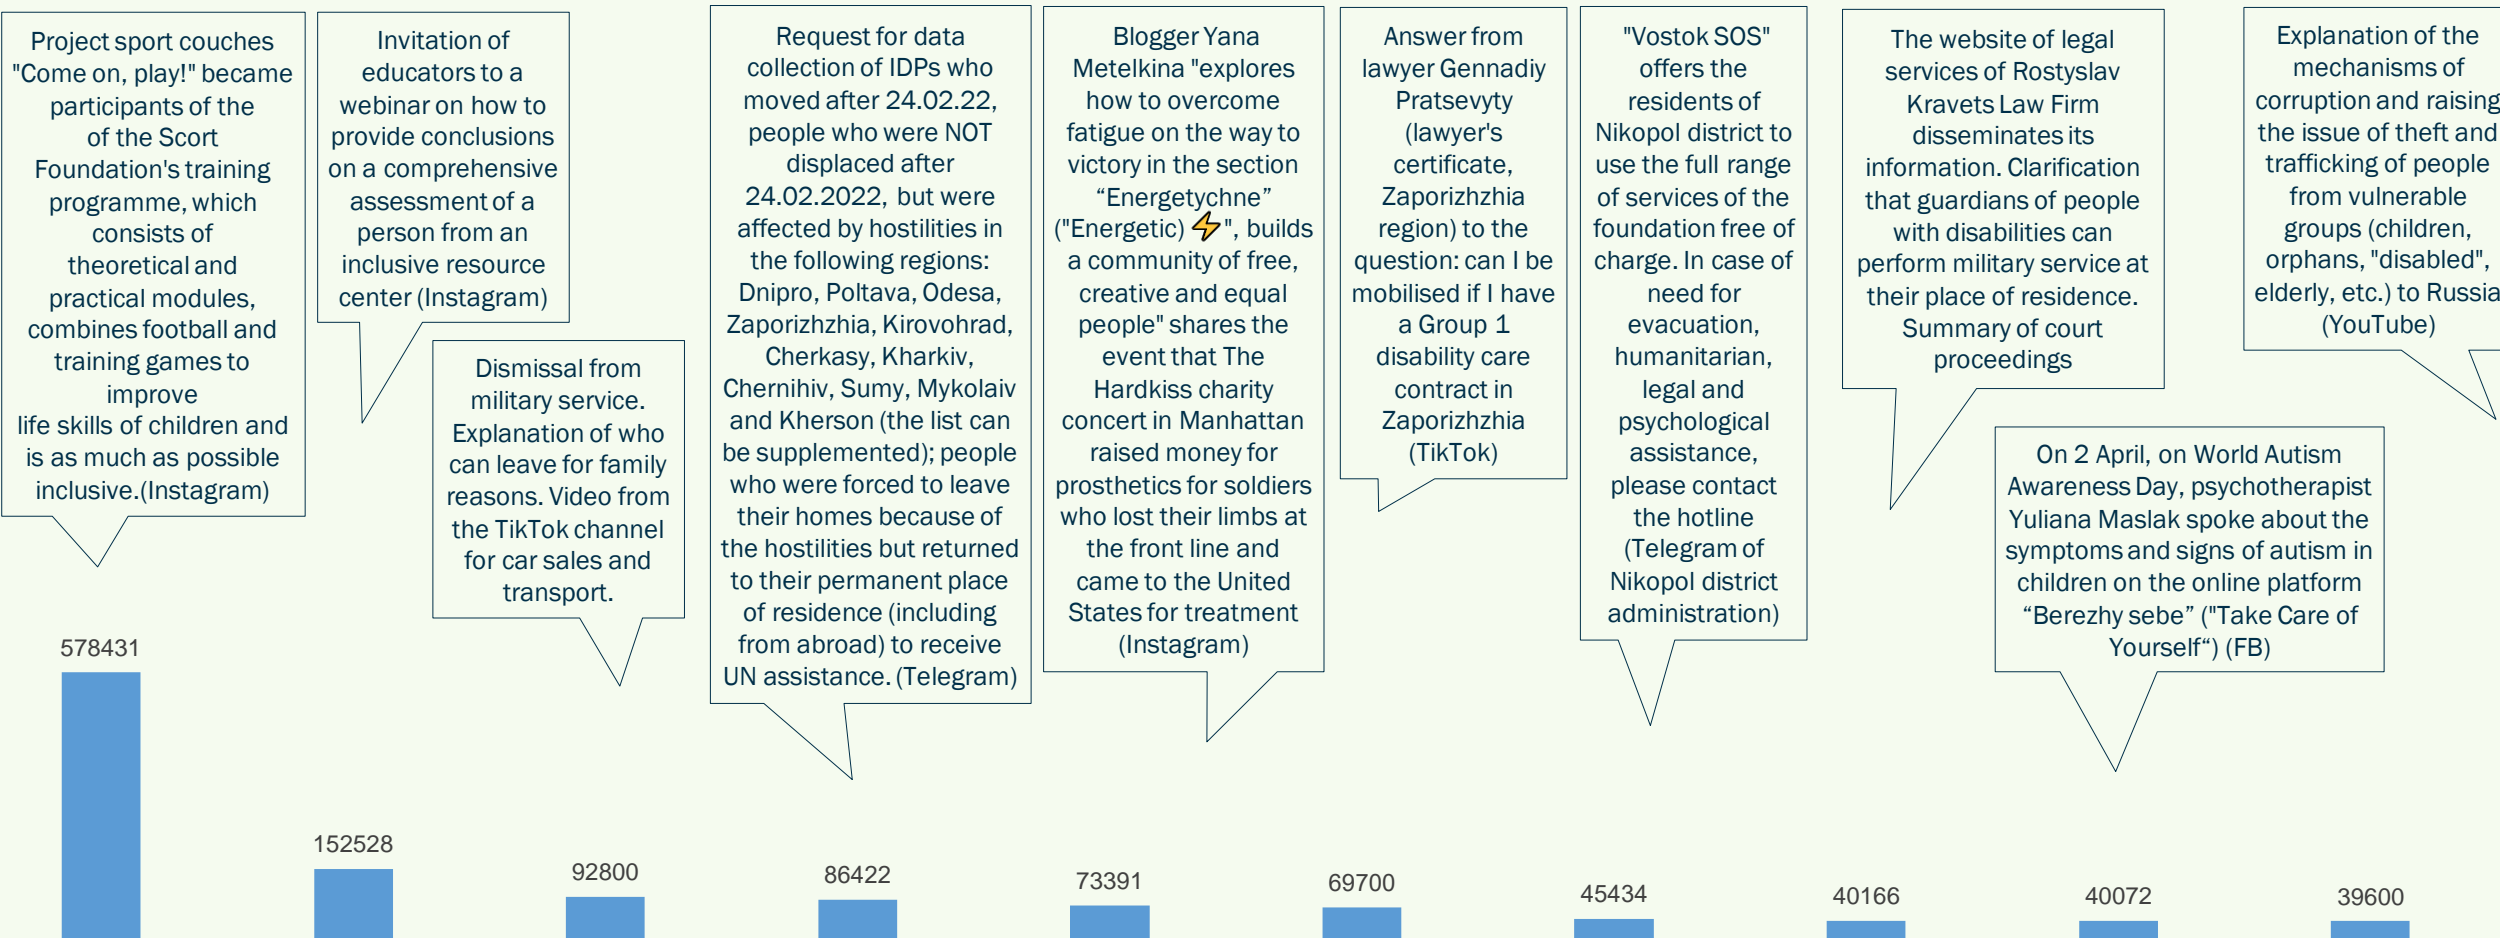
Project sport couches "Come on, play!" became participants of the of the Scort Foundation's training programme, which consists of theoretical and practical modules, combines football and training games to improve life skills of children and is as much as possible inclusive.(Instagram)

Invitation of educators to a webinar on how to provide conclusions on a comprehensive assessment of a person from an inclusive resource center (Instagram)

Dismissal from military service. Explanation of who can leave for family reasons. Video from the TikTok channel for car sales and transport.

Request for data collection of IDPs who moved after 24.02.22, people who were NOT displaced after 24.02.2022, but were affected by hostilities in the following regions: Dnipro, Poltava, Odesa, Zaporizhzhia, Kirovohrad, Cherkasy, Kharkiv, Chernihiv, Sumy, Mykolaiv and Kherson (the list can be supplemented); people who were forced to leave their homes because of the hostilities but returned to their permanent place of residence (including from abroad) to receive UN assistance. (Telegram)

Blogger Yana Metelkina "explores how to overcome fatigue on the way to victory in the section “Energetychne” ("Energetic) ⚡", builds a community of free, creative and equal people" shares the event that The Hardkiss charity concert in Manhattan raised money for prosthetics for soldiers who lost their limbs at the front line and came to the United States for treatment (Instagram)

Answer from lawyer Gennadiy Pratsevyty (lawyer's certificate, Zaporizhzhia region) to the question: can I be mobilised if I have a Group 1 disability care contract in Zaporizhzhia (TikTok)

"Vostok SOS" offers the residents of Nikopol district to use the full range of services of the foundation free of charge. In case of need for evacuation, humanitarian, legal and psychological assistance, please contact the hotline (Telegram of Nikopol district administration)

The website of legal services of Rostyslav Kravets Law Firm disseminates its information. Clarification that guardians of people with disabilities can perform military service at their place of residence. Summary of court proceedings

On 2 April, on World Autism Awareness Day, psychotherapist Yuliana Maslak spoke about the symptoms and signs of autism in children on the online platform “Berezhy sebe” ("Take Care of Yourself“) (FB)

Explanation of the mechanisms of corruption and raising the issue of theft and trafficking of people from vulnerable groups (children, orphans, "disabled", elderly, etc.) to Russia (YouTube)

578431
152528
92800
86422
73391
69700
45434
40166
40072
39600